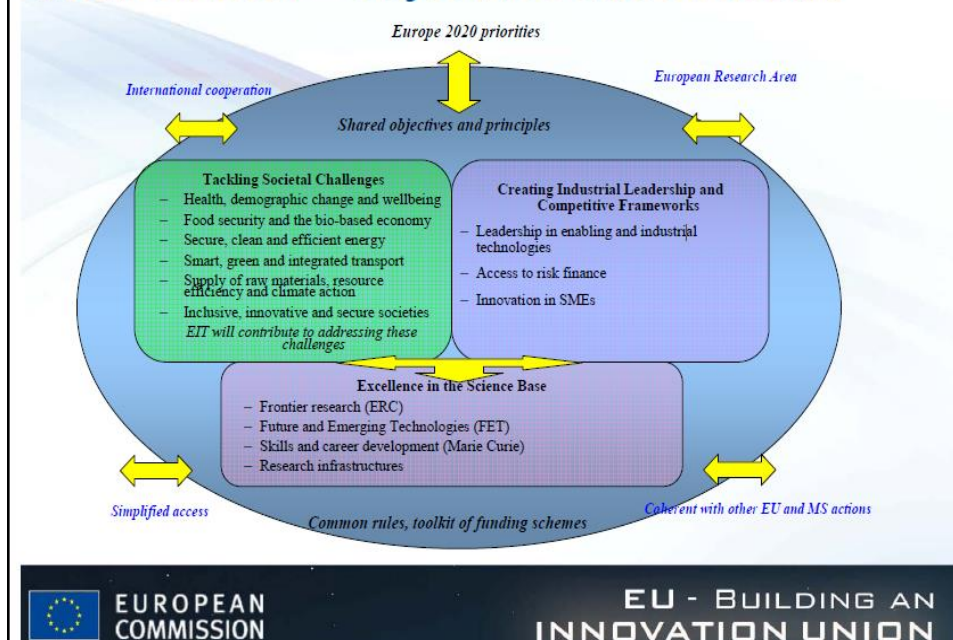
Europe 2020 priorities

International cooperation

European Research Area

Shared objectives and principles

Tackling Societal Challenges
– Health, demographic change and wellbeing
– Food security and the bio-based economy
– Secure, clean and efficient energy
– Smart, green and integrated transport
– Supply of raw materials, resource efficiency and climate action
– Inclusive, innovative and secure societies
EIT will contribute to addressing these challenges

Creating Industrial Leadership and Competitive Frameworks
– Leadership in enabling and industrial technologies
– Access to risk finance
– Innovation in SMEs

Excellence in the Science Base
– Frontier research (ERC)
– Future and Emerging Technologies (FET)
– Skills and career development (Marie Curie)
– Research infrastructures

Simplified access

Coherent with other EU and MS actions

Common rules, toolkit of funding schemes

EUROPEAN COMMISSION

EU - BUILDING AN INNOVATION UNION